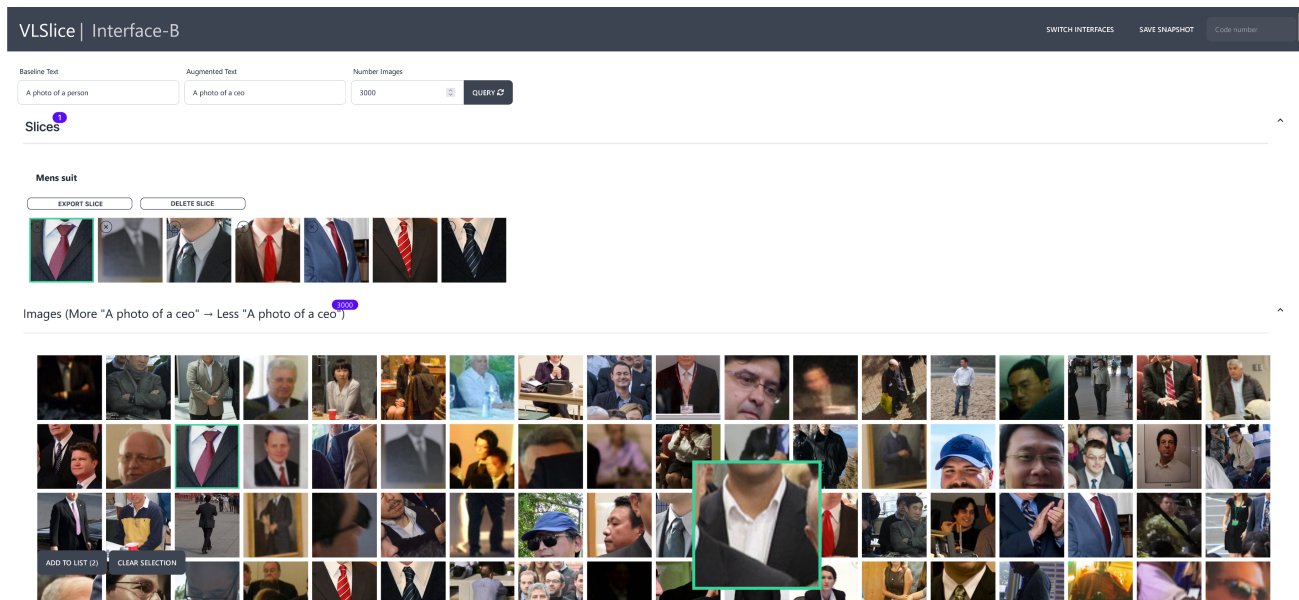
VLSlice | Interface-B

SWITCH INTERFACES

SAVE SNAPSHOT

Code number

Baseline Text

A photo of a person

Augmented Text

A photo of a ceo

Number Images

3000

QUERY

Slices 1

Mens suit

EXPORT SLICE

DELETE SLICE

Images (More "A photo of a ceo" → Less "A photo of a ceo") 3000

ADD TO LIST (2)

CLEAR SELECTION